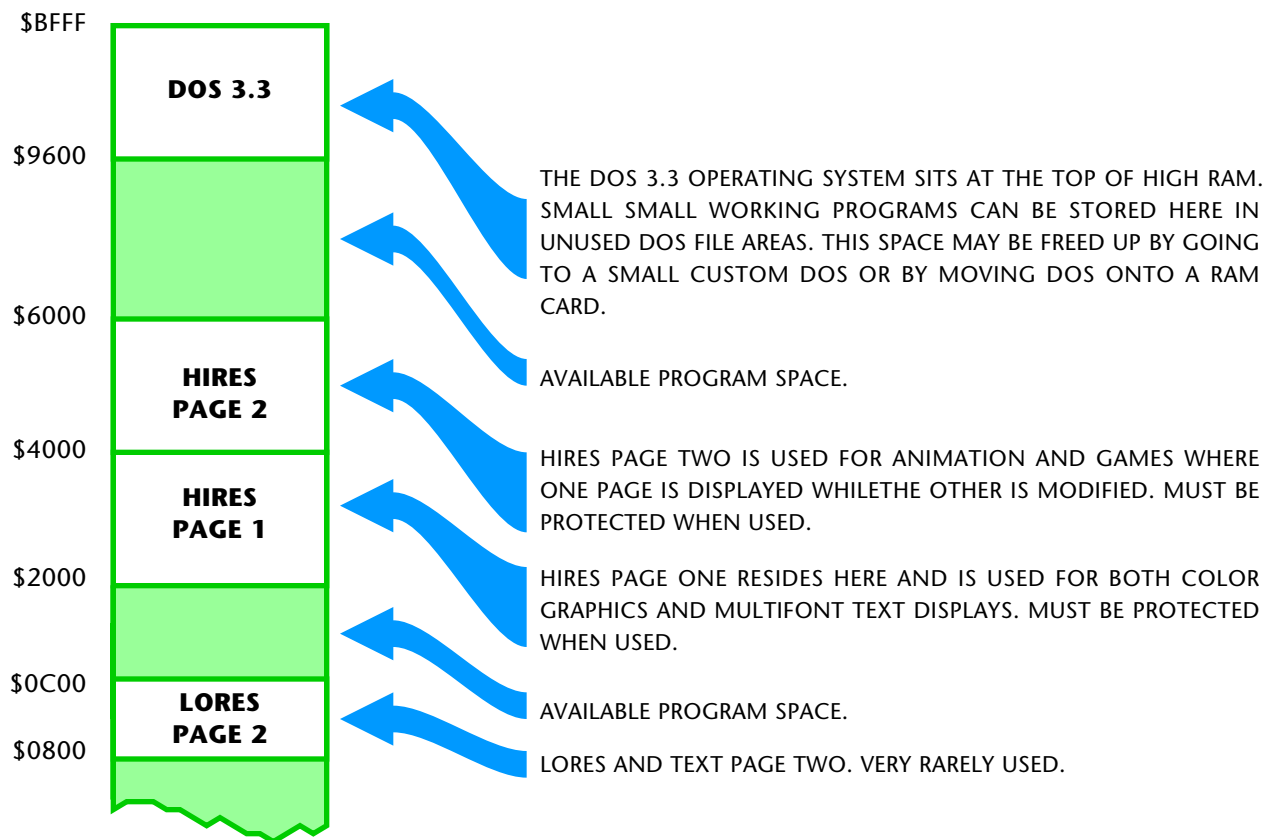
$BFFF

DOS 3.3

$9600

$6000

HIRES PAGE 2

$4000

HIRES PAGE 1

$2000

$0C00

LORES PAGE 2

$0800

THE DOS 3.3 OPERATING SYSTEM SITS AT THE TOP OF HIGH RAM. SMALL SMALL WORKING PROGRAMS CAN BE STORED HERE IN UNUSED DOS FILE AREAS. THIS SPACE MAY BE FREED UP BY GOING TO A SMALL CUSTOM DOS OR BY MOVING DOS ONTO A RAM CARD.

AVAILABLE PROGRAM SPACE.

HIRES PAGE TWO IS USED FOR ANIMATION AND GAMES WHERE ONE PAGE IS DISPLAYED WHILETHE OTHER IS MODIFIED. MUST BE PROTECTED WHEN USED.

HIRES PAGE ONE RESIDES HERE AND IS USED FOR BOTH COLOR GRAPHICS AND MULTIFONT TEXT DISPLAYS. MUST BE PROTECTED WHEN USED.

AVAILABLE PROGRAM SPACE.

LORES AND TEXT PAGE TWO. VERY RARELY USED.